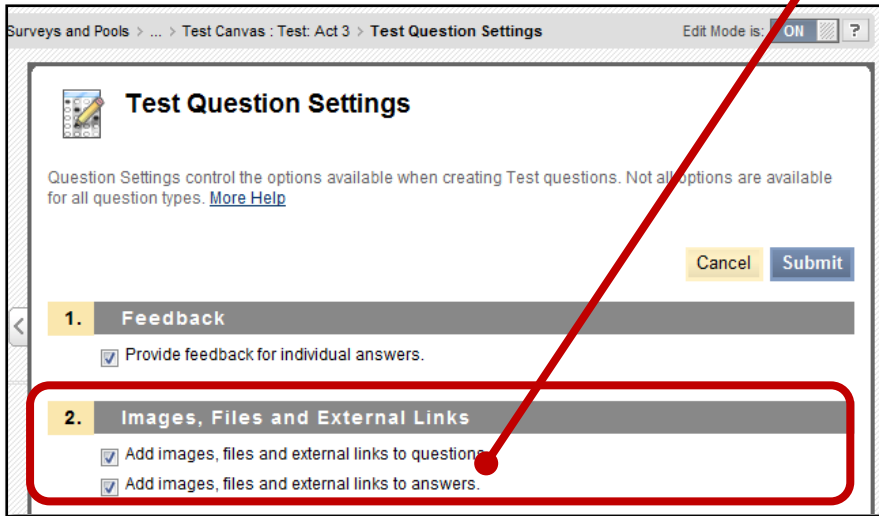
Surveys and Pools > ... > Test Canvas : Test: Act 3 > Test Question Settings

Edit Mode is: ON

?

Test Question Settings

Question Settings control the options available when creating Test questions. Not all options are available for all question types. More Help

Cancel

Submit

1. Feedback

Provide feedback for individual answers.

2. Images, Files and External Links

Add images, files and external links to questions.

Add images, files and external links to answers.